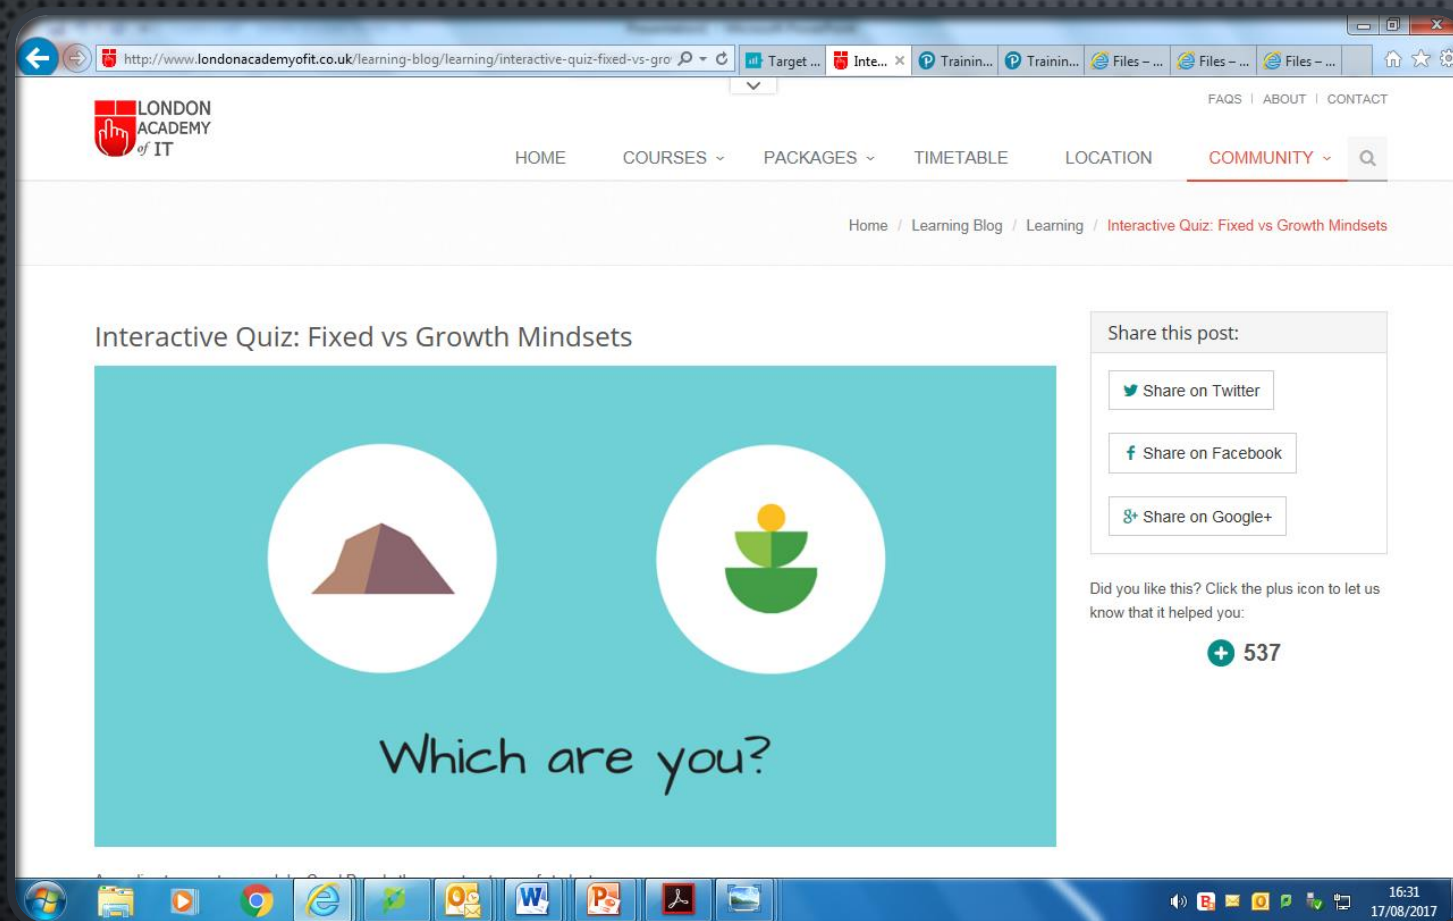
http://www.londonacademyofit.co.uk/learning-blog/learning/interactive-quiz-fixed-vs-gro

Target ... | Inte... | Trainin... | Trainin... | Files – ... | Files – ... | Files – ...

LONDON ACADEMY of IT

FAQS | ABOUT | CONTACT

HOME COURSES PACKAGES TIMETABLE LOCATION COMMUNITY

Home / Learning Blog / Learning / Interactive Quiz: Fixed vs Growth Mindsets

Interactive Quiz: Fixed vs Growth Mindsets

Which are you?

Share this post:

Share on Twitter

Share on Facebook

Share on Google+

Did you like this? Click the plus icon to let us know that it helped you:

537

16:31
17/08/2017